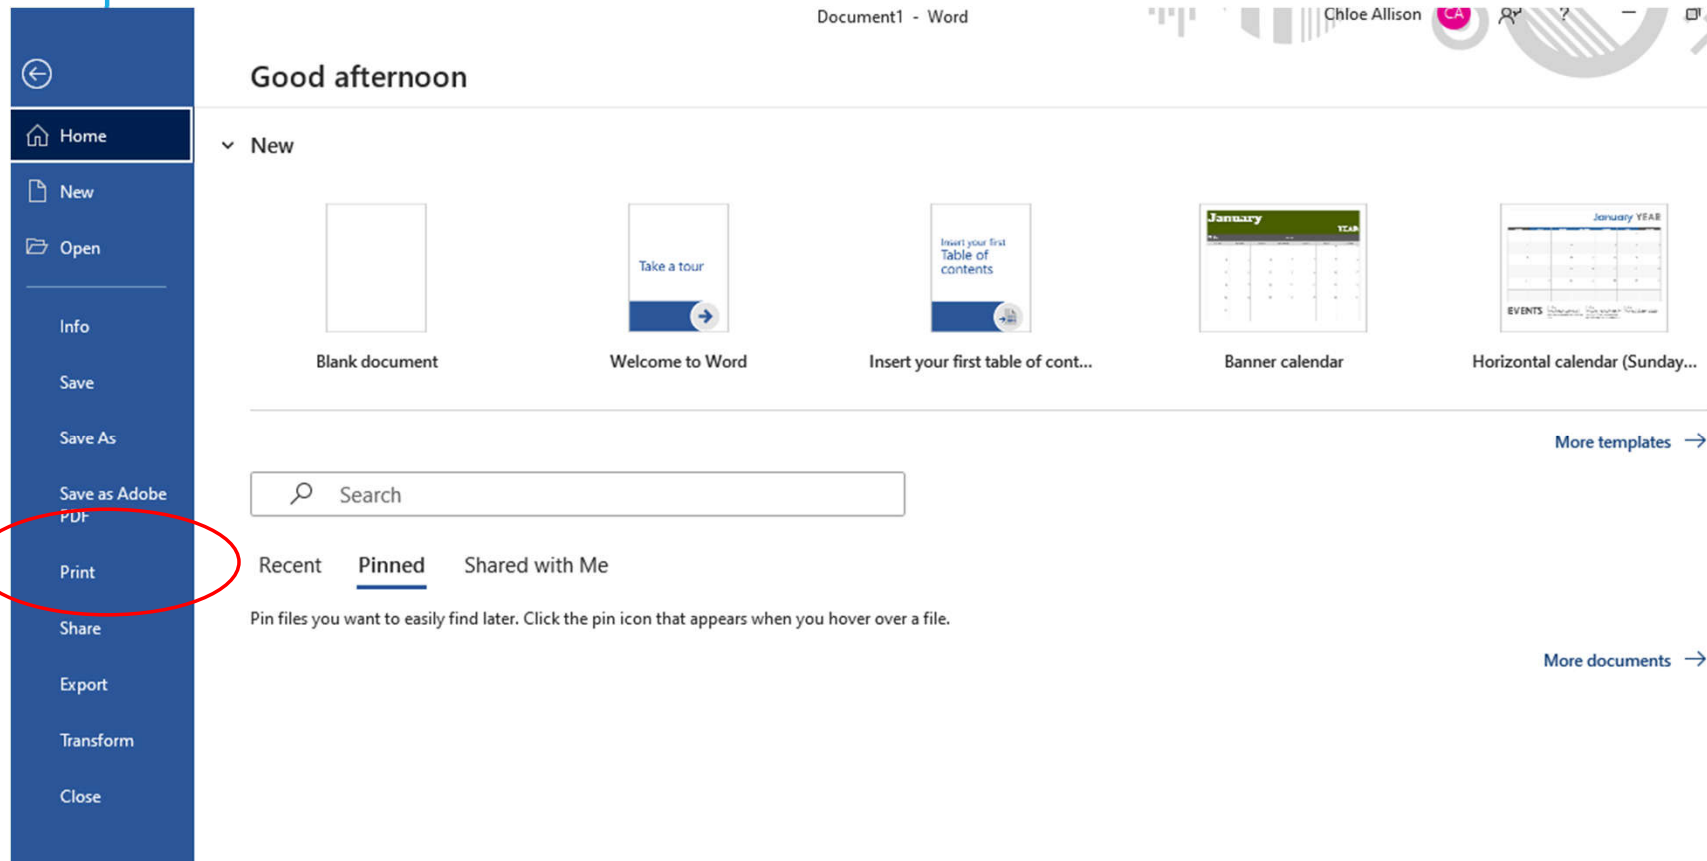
Document1 - Word

Chloe Allison CA

?

Home

New

Open

Info

Save

Save As

Save as Adobe PDF

Print

Share

Export

Transform

Close

Good afternoon

New

Take a tour

Insert your first Table of contents

January YEAR

January YEAR

EVENTS

Blank document

Welcome to Word

Insert your first table of cont...

Banner calendar

Horizontal calendar (Sunday...

More templates →

Search

Recent

Pinned

Shared with Me

Pin files you want to easily find later. Click the pin icon that appears when you hover over a file.

More documents →